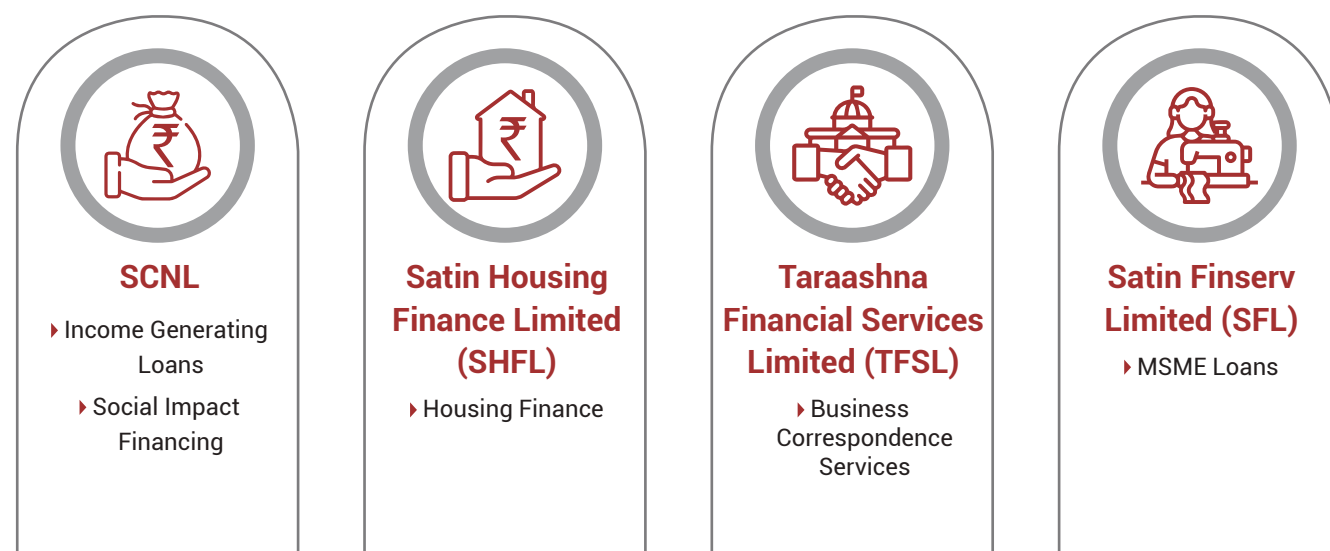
SCNL

Income Generating Loans

Social Impact Financing

Satin Housing Finance Limited (SHFL)

Housing Finance

Taraashna Financial Services Limited (TFSL)

Business Correspondence Services

Satin Finserv Limited (SFL)

MSME Loans